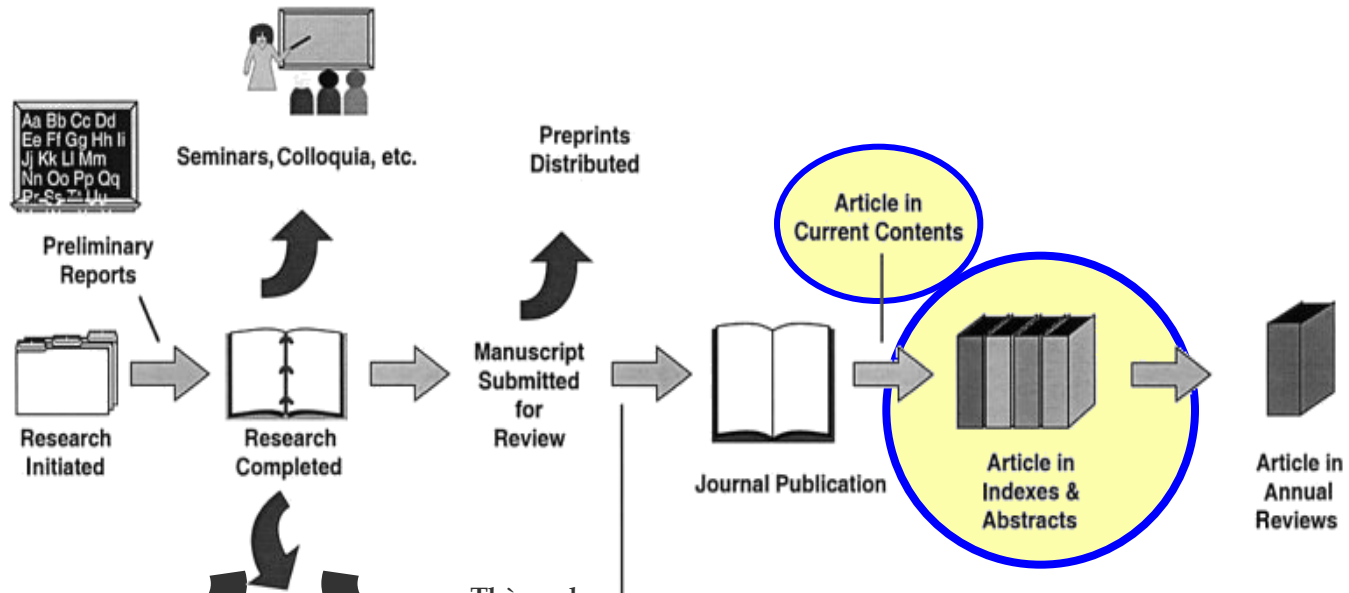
Aa Bb Cc Dd
Ee Ff Gg Hh Ii
Jj Kk Ll Mm
Nn Oo Pp Qq
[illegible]

Seminars, Colloquia, etc.

Preprints Distributed

Article in Current Contents

Preliminary Reports

Research Initiated

Research Completed

Manuscript Submitted for Review

Journal Publication

Article in Indexes & Abstracts

Article in Annual Reviews

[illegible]